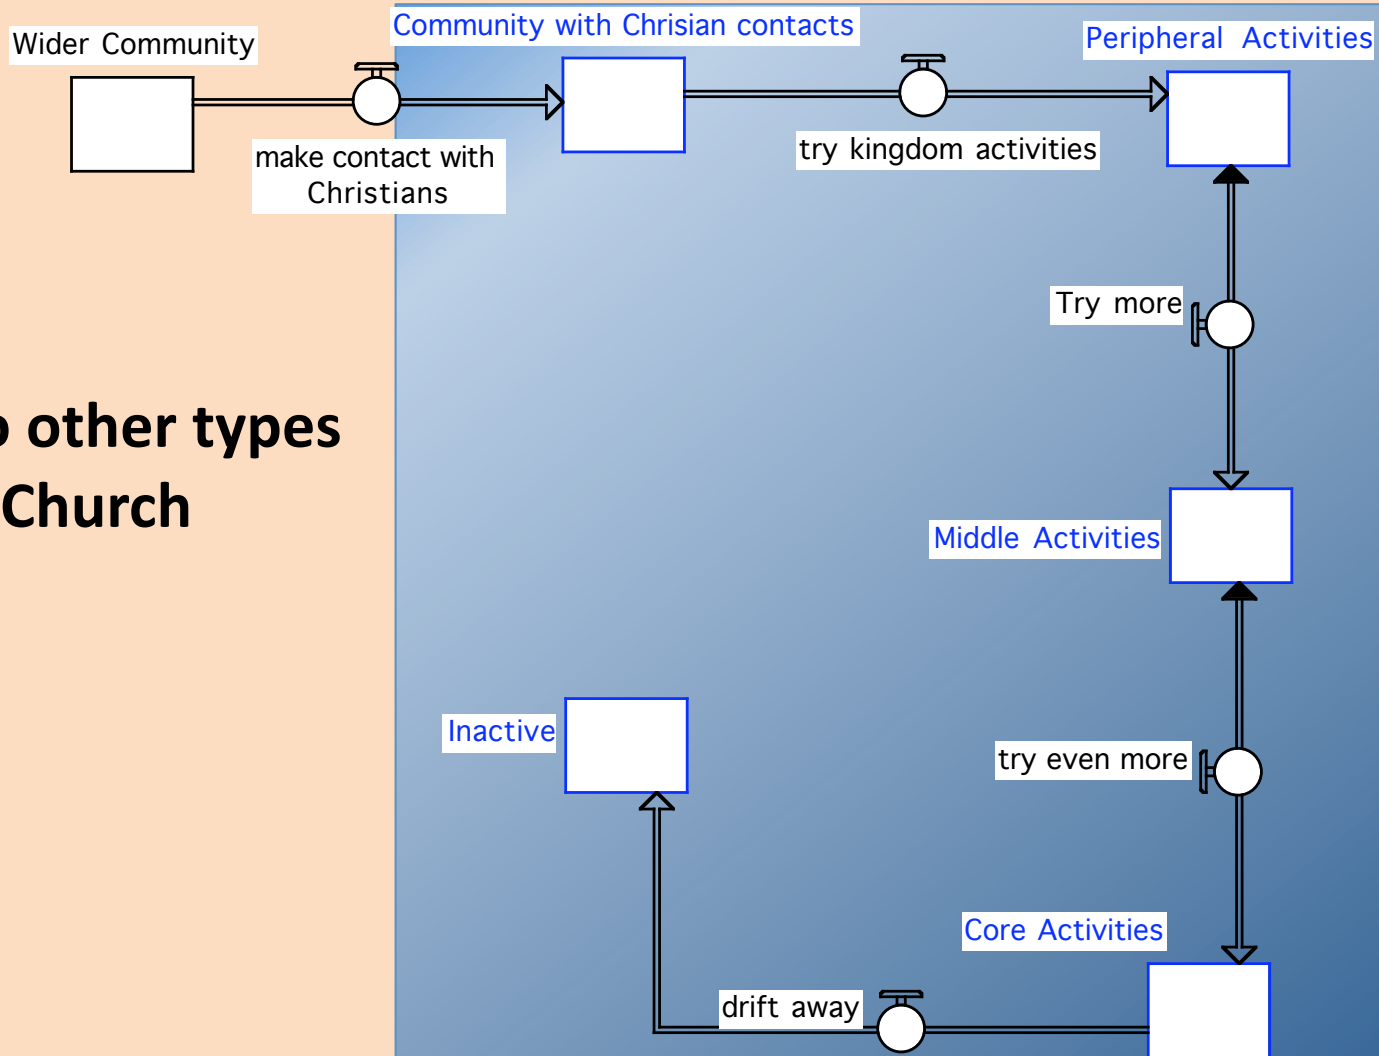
Wider Community

Community with Chrisian contacts

Peripheral Activities

make contact with Christians

try kingdom activities

Try more

other types
Church

Middle Activities

Inactive

try even more

Core Activities

drift away